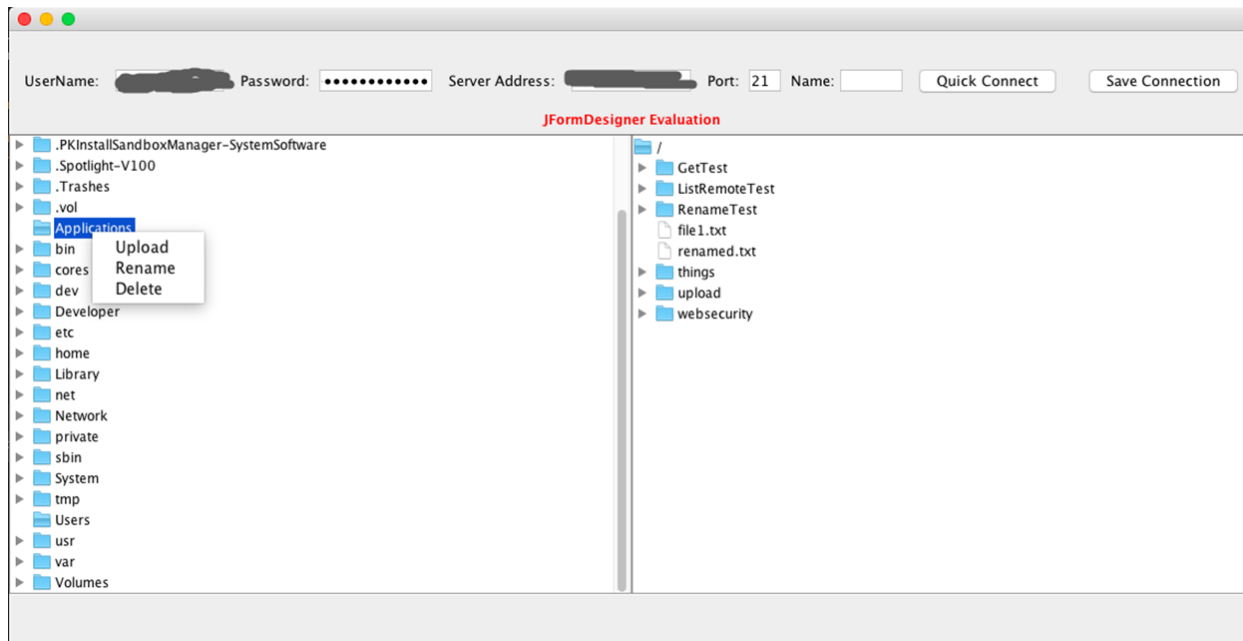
UserName: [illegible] Password: •••••••••••• Server Address: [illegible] Port: 21 Name: Quick Connect Save Connection

JFormDesigner Evaluation

.PKInstallSandboxManager-SystemSoftware
.Spotlight-V100
.Trashes
.vol
Applications
bin
cores
dev
Developer
etc
home
Library
net
Network
private
sbin
System
tmp
Users
usr
var
Volumes

Upload
Rename
Delete

/
GetTest
ListRemoteTest
RenameTest
file1.txt
renamed.txt
things
upload
websecurity